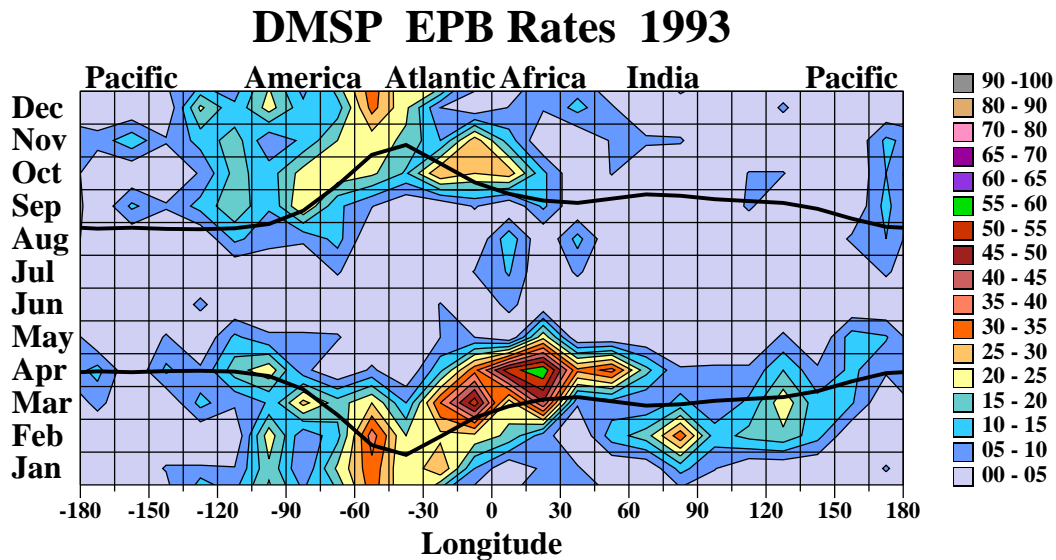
DMSP EPB Rates 1993

Pacific America Atlantic Africa India Pacific

Dec
Nov
Oct
Sep
Aug
Jul
Jun
May
Apr
Mar
Feb
Jan

-180 -150 -120 -90 -60 -30 0 30 60 90 120 150 180

Longitude

90 -100
80 - 90
70 - 80
65 - 70
60 - 65
55 - 60
50 - 55
45 - 50
40 - 45
35 - 40
30 - 35
25 - 30
20 - 25
15 - 20
10 - 15
05 - 10
00 - 05